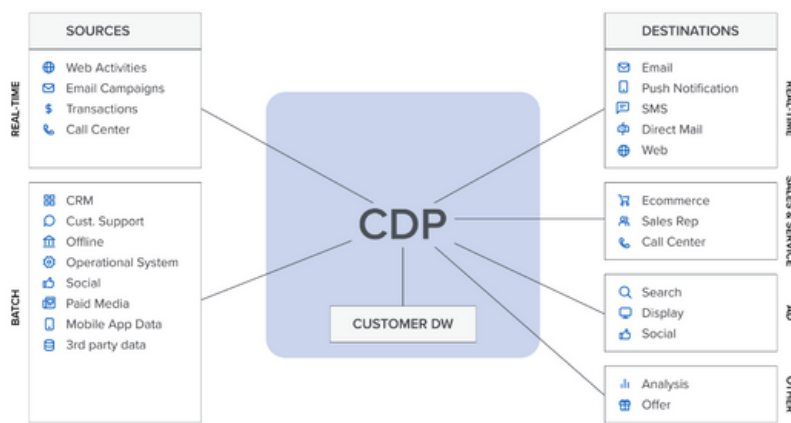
SOURCES

REAL-TIME

Web Activities
Email Campaigns
$ Transactions
Call Center

BATCH

CRM
Cust. Support
Offline
Operational System
Social
Paid Media
Mobile App Data
3rd party data

CDP

CUSTOMER DW

DESTINATIONS

REAL-TIME

Email
Push Notification
SMS
Direct Mail
Web

SALES & SERVICE

Ecommerce
Sales Rep
Call Center

AD

Search
Display
Social

OTHER

Analysis
Offer